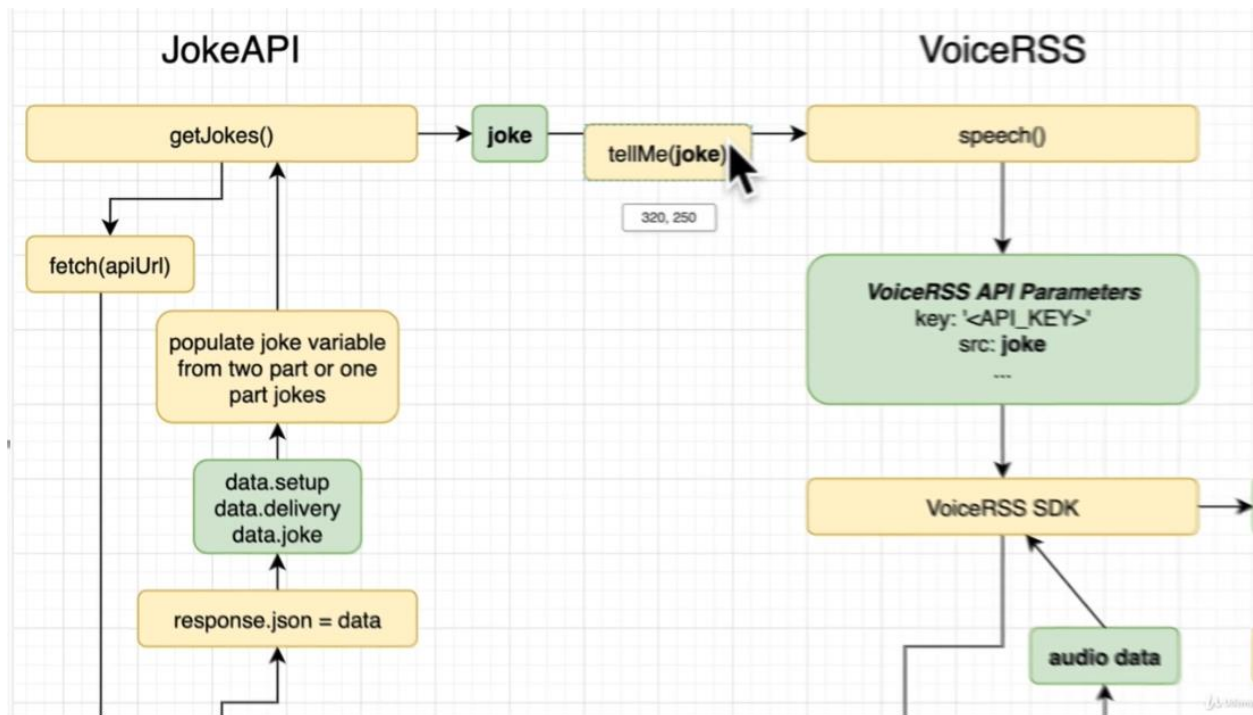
JokeAPI

VoiceRSS

getJokes()

joke

tellMe(joke)

320, 250

speech()

fetch(apiUrl)

VoiceRSS API Parameters
key: '<API_KEY>'
src: joke
...

populate joke variable from two part or one part jokes

data.setup
data.delivery
data.joke

VoiceRSS SDK

response.json = data

audio data